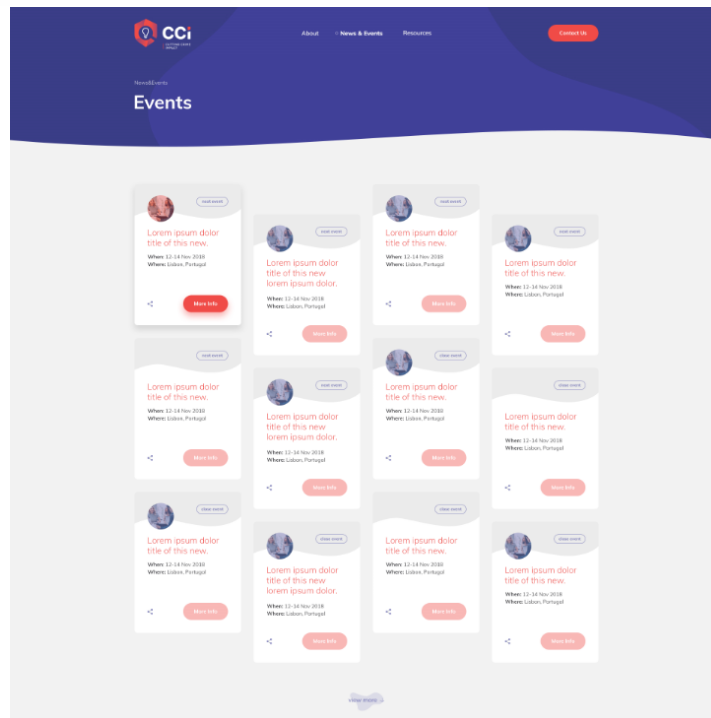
CCi

About · News & Events Resources

Contact Us

News&Events

Events

cool event

Lorem ipsum dolor title of this new.

When: 12-14 Nov 2018
Where: Lisbon, Portugal

More Info

cool event

Lorem ipsum dolor title of this new lorem ipsum dolor.

When: 12-14 Nov 2018
Where: Lisbon, Portugal

More Info

cool event

Lorem ipsum dolor title of this new.

When: 12-14 Nov 2018
Where: Lisbon, Portugal

More Info

cool event

Lorem ipsum dolor title of this new.

When: 12-14 Nov 2018
Where: Lisbon, Portugal

More Info

cool event

Lorem ipsum dolor title of this new.

When: 12-14 Nov 2018
Where: Lisbon, Portugal

More Info

cool event

Lorem ipsum dolor title of this new lorem ipsum dolor.

When: 12-14 Nov 2018
Where: Lisbon, Portugal

More Info

clear event

Lorem ipsum dolor title of this new.

When: 12-14 Nov 2018
Where: Lisbon, Portugal

More Info

clear event

Lorem ipsum dolor title of this new.

When: 12-14 Nov 2018
Where: Lisbon, Portugal

More Info

clear event

Lorem ipsum dolor title of this new.

When: 12-14 Nov 2018
Where: Lisbon, Portugal

More Info

clear event

Lorem ipsum dolor title of this new lorem ipsum dolor.

When: 12-14 Nov 2018
Where: Lisbon, Portugal

More Info

clear event

Lorem ipsum dolor title of this new.

When: 12-14 Nov 2018
Where: Lisbon, Portugal

More Info

clear event

Lorem ipsum dolor title of this new.

When: 12-14 Nov 2018
Where: Lisbon, Portugal

More Info

view more